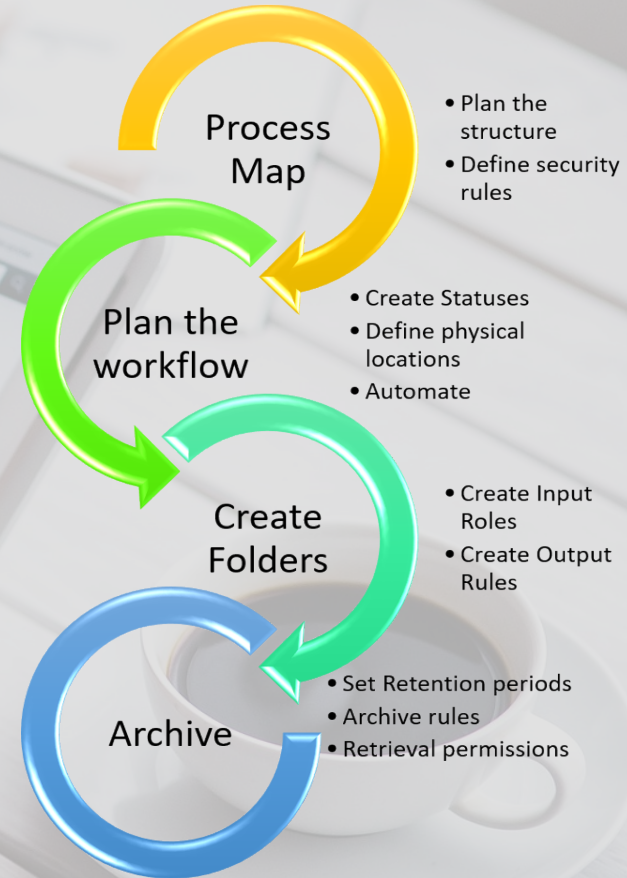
Process Map

- Plan the structure
- Define security rules

Plan the workflow

- Create Statuses
- Define physical locations
- Automate

Create Folders

- Create Input Roles
- Create Output Rules

Archive

- Set Retention periods
- Archive rules
- Retrieval permissions